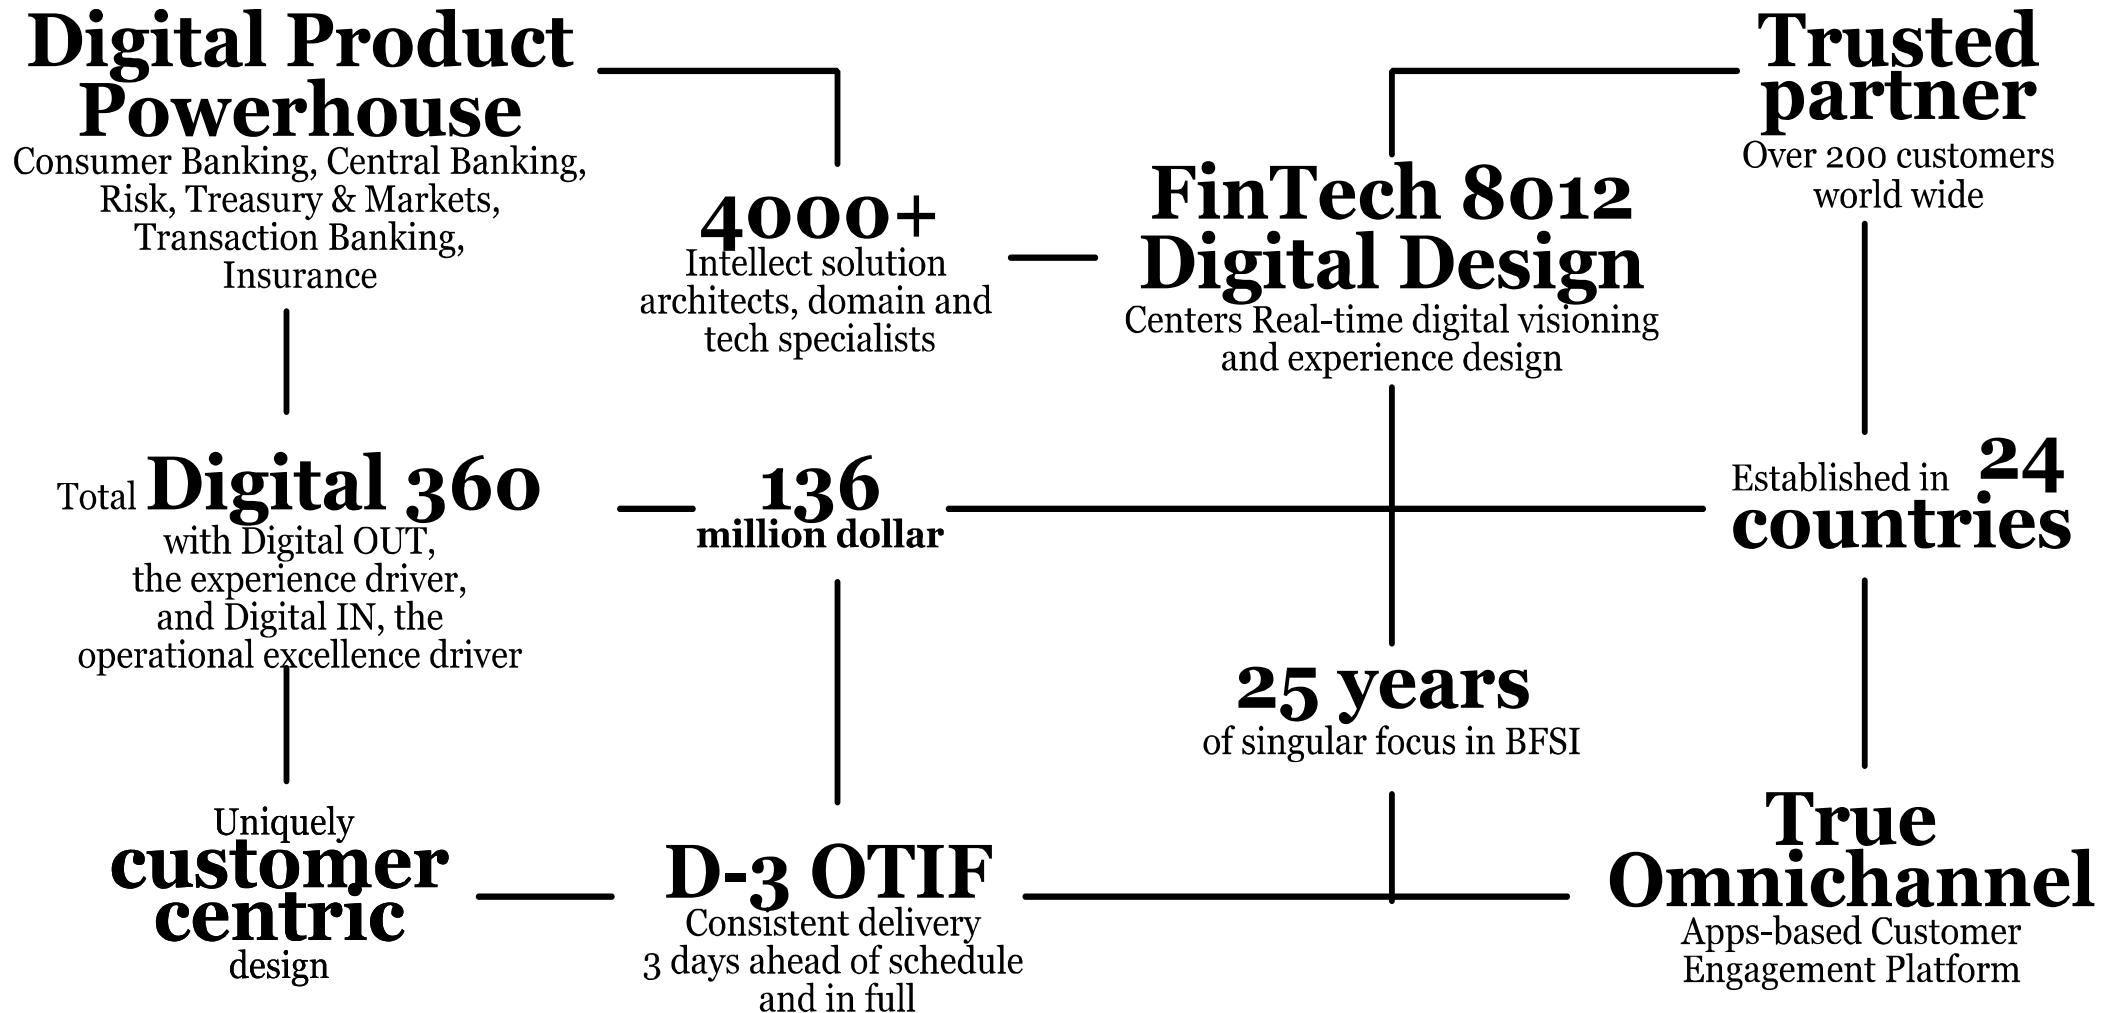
Digital Product Powerhouse
Consumer Banking, Central Banking, Risk, Treasury & Markets, Transaction Banking, Insurance

4000+
Intellect solution architects, domain and tech specialists

FinTech 8012 Digital Design
Centers Real-time digital visioning and experience design

Trusted partner
Over 200 customers world wide

Total Digital 360
with Digital OUT, the experience driver, and Digital IN, the operational excellence driver

136
million dollar

Established in 24 countries

25 years
of singular focus in BFSI

Uniquely customer centric design

D-3 OTIF
Consistent delivery 3 days ahead of schedule and in full

True Omnichannel
Apps-based Customer Engagement Platform